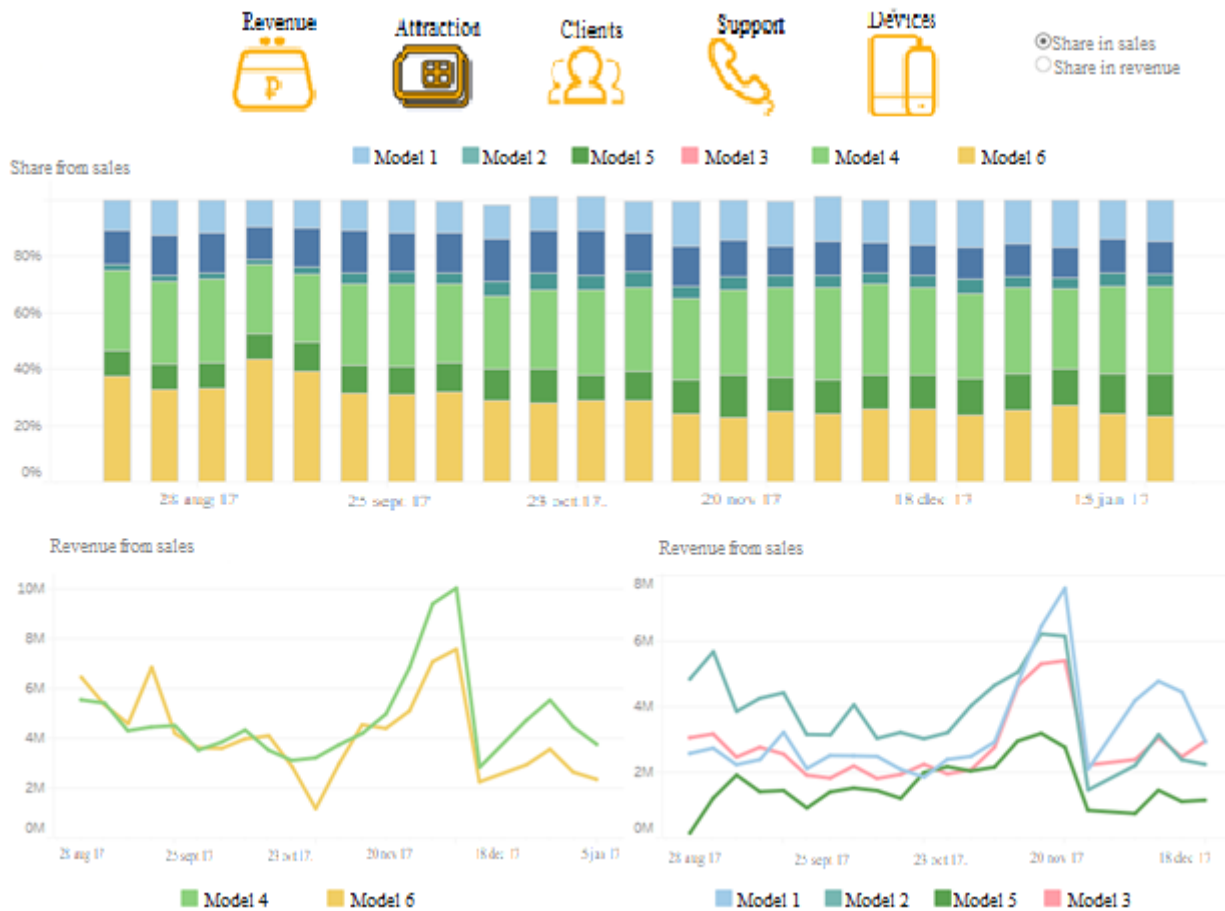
Revenue
Attraction
Clients
Support
Devices

Share in sales
Share in revenue

Model 1 Model 2 Model 5 Model 3 Model 4 Model 6

Share from sales

80%
60%
40%
20%
0%

28 aug 17
25 sept 17
23 oct 17
20 nov 17
18 dec 17
15 jan 17

Revenue from sales

10M
8M
6M
4M
2M
0M

28 aug 17
25 sept 17
23 oct 17
20 nov 17
18 dec 17
5 jan 17

Model 4 Model 6

Revenue from sales

8M
6M
4M
2M
0M

28 aug 17
25 sept 17
23 oct 17
20 nov 17
18 dec 17

Model 1 Model 2 Model 5 Model 3